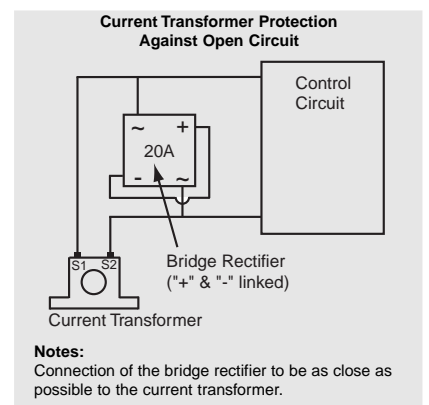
Current Transformer Protection
Against Open Circuit

Control
Circuit

~ +
20A
- ~

S1 S2

Bridge Rectifier
("+" & "-" linked)

Current Transformer

Notes:
Connection of the bridge rectifier to be as close as possible to the current transformer.